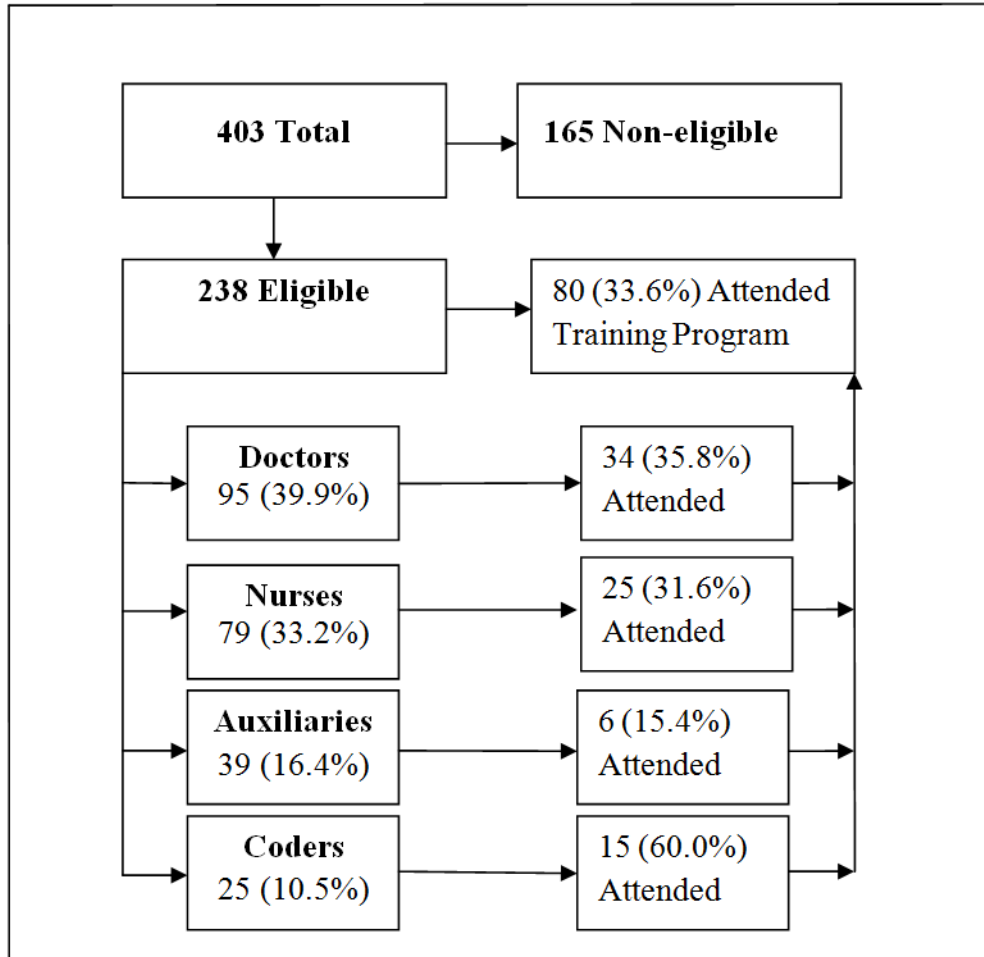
403 Total

165 Non-eligible

238 Eligible

80 (33.6%) Attended Training Program

Doctors
95 (39.9%)

34 (35.8%) Attended

Nurses
79 (33.2%)

25 (31.6%) Attended

Auxiliaries
39 (16.4%)

6 (15.4%) Attended

Coders
25 (10.5%)

15 (60.0%) Attended